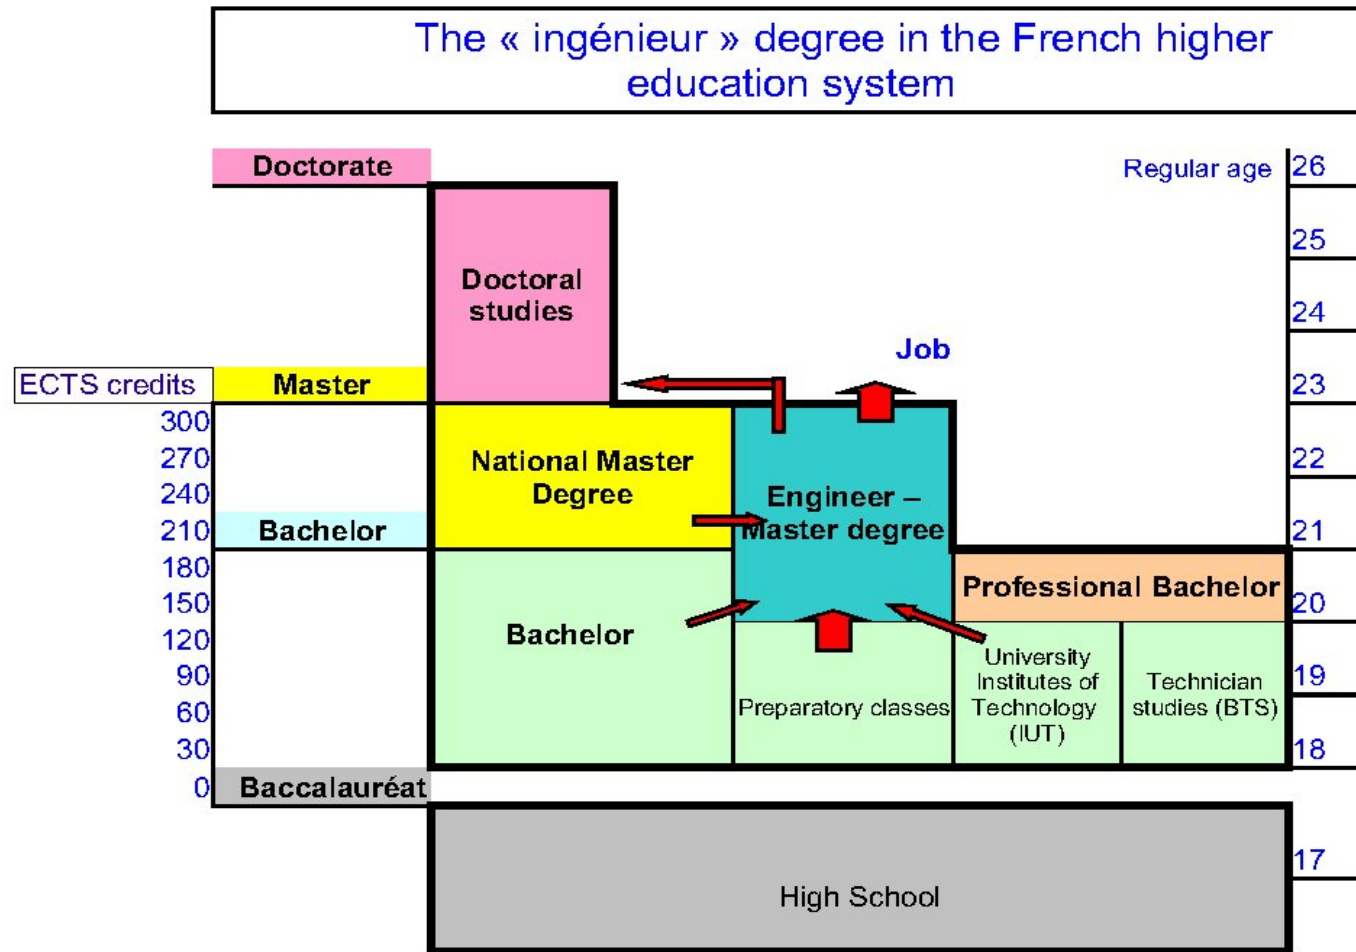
The « ingénieur » degree in the French higher education system

Doctorate

Regular age 26

25

Doctoral studies

24

Job

ECTS credits

Master

23

300

270

National Master Degree

22

240

Engineer – Master degree

210

Bachelor

21

180

Professional Bachelor

150

20

120

Bachelor

90

University Institutes of Technology (IUT)

Technician studies (BTS)

19

60

Preparatory classes

30

18

0

Baccalauréat

17

High School